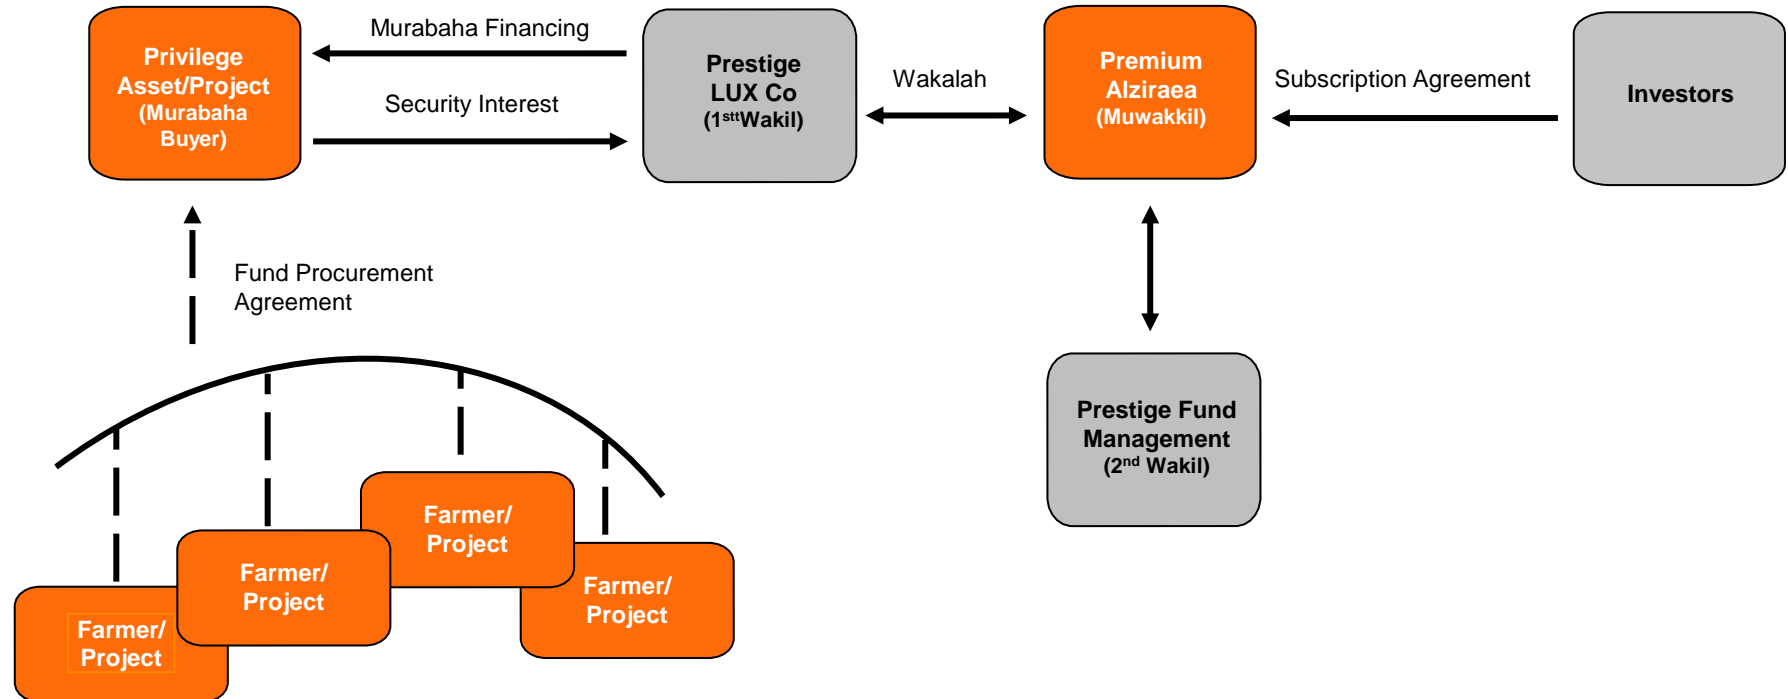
Privilege Asset/Project (Murabaha Buyer)

Murabaha Financing

Security Interest

Prestige LUX Co ($1^{stt}$Wakil)

Wakalah

Premium Alziraea (Muwakkil)

Subscription Agreement

Investors

Fund Procurement Agreement

Prestige Fund Management ($2^{nd}$ Wakil)

Farmer/ Project

Farmer/ Project

Farmer/ Project

Farmer/ Project